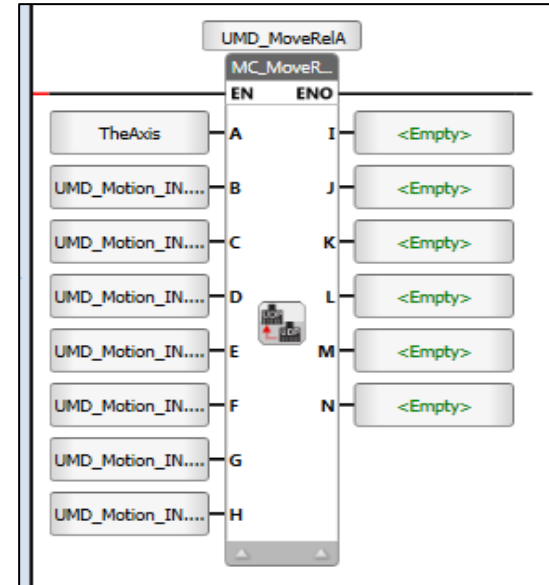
UMD_MoveRelA

MC_MoveR...

EN ENO

TheAxis A

UMD_Motion_IN.... B

UMD_Motion_IN.... C

UMD_Motion_IN.... D

UMD_Motion_IN.... E

UMD_Motion_IN.... F

UMD_Motion_IN.... G

UMD_Motion_IN.... H

I <Empty>

J <Empty>

K <Empty>

L <Empty>

M <Empty>

N <Empty>